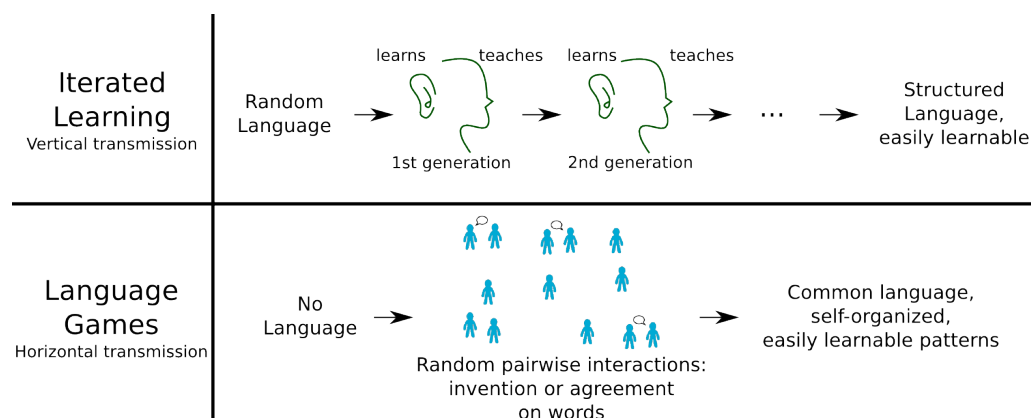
| Iterated Learning Vertical transmission | Random Language → learns teaches 1st generation → learns teaches 2nd generation → ... → Structured Language, easily learnable |
|---|---|
| Language Games Horizontal transmission | No Language → Random pairwise interactions: invention or agreement on words → Common language, self-organized, easily learnable patterns |